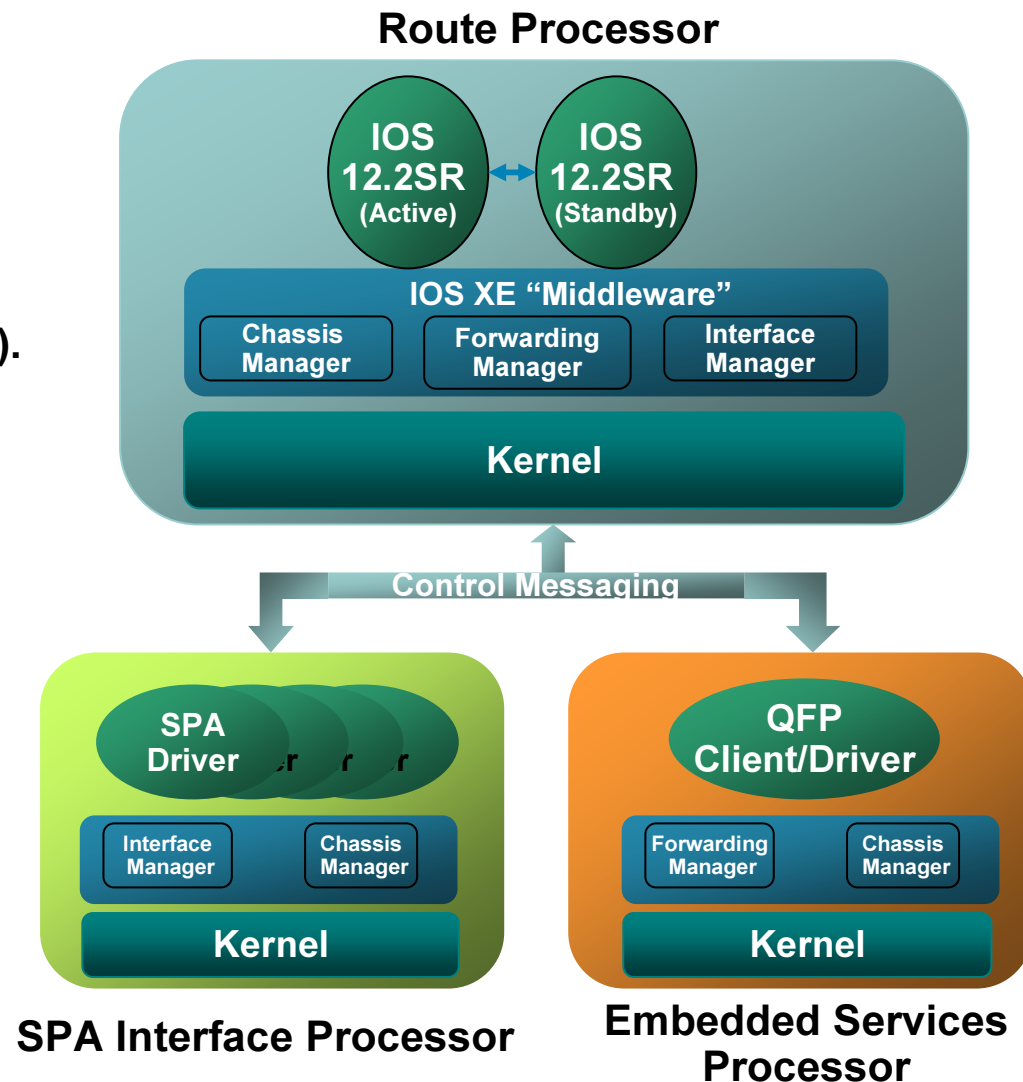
Route Processor

IOS 12.2SR (Active)

IOS 12.2SR (Standby)

IOS XE “Middleware”

Chassis Manager

Forwarding Manager

Interface Manager

Kernel

).

Control Messaging

SPA Driver

r r r

Interface Manager

Chassis Manager

Kernel

SPA Interface Processor

QFP Client/Driver

Forwarding Manager

Chassis Manager

Kernel

Embedded Services Processor